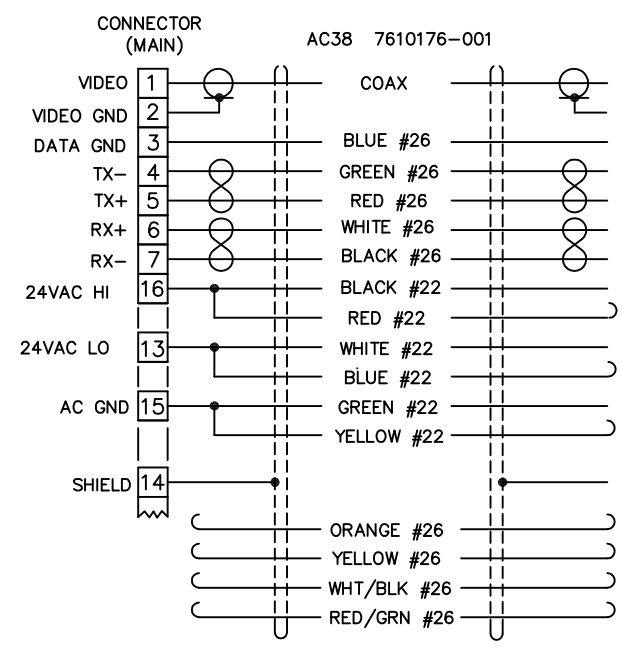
CONNECTOR (MAIN)

AC38 7610176-001

VIDEO 1
VIDEO GND 2
DATA GND 3
TX- 4
TX+ 5
RX+ 6
RX- 7
24VAC HI 16
24VAC LO 13
AC GND 15
SHIELD 14

COAX
BLUE #26
GREEN #26
RED #26
WHITE #26
BLACK #26
BLACK #22
RED #22
WHITE #22
BLUE #22
GREEN #22
YELLOW #22
ORANGE #26
YELLOW #26
WHT/BLK #26
RED/GRN #26